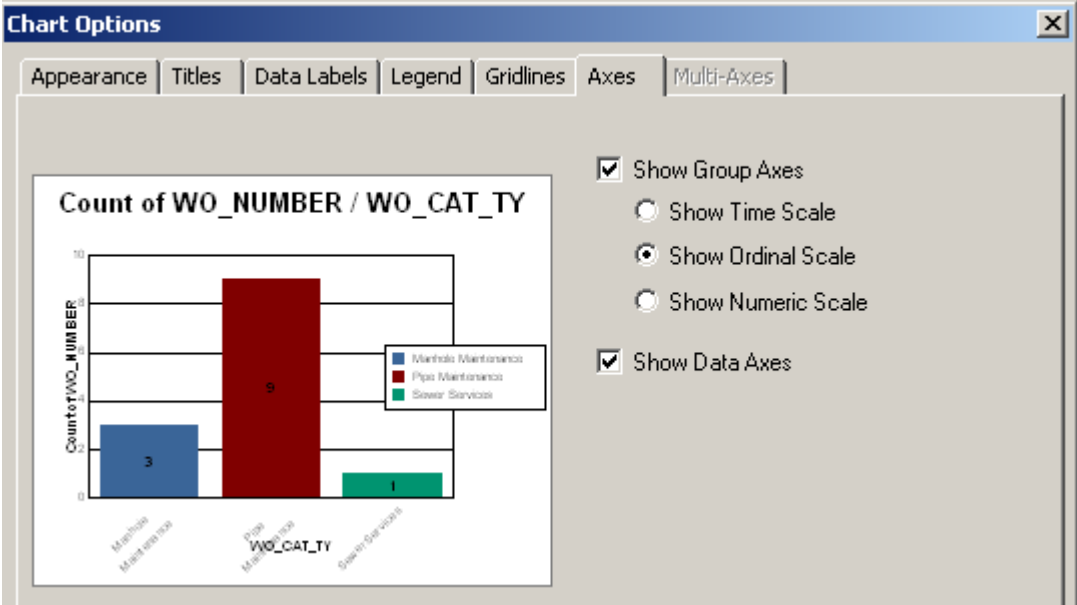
Chart Options

Appearance | Titles | Data Labels | Legend | Gridlines | Axes | Multi-Axes

Count of WO_NUMBER / WO_CAT_TY

10
8
6
4
2
0

Count of WO_NUMBER

3
9
1

Manhole Maintenance
Pipe Maintenance
Sewer Services

Manhole Maintenance
Pipe Maintenance
Sewer Services

WO_CAT_TY

Show Group Axes
Show Time Scale
Show Ordinal Scale
Show Numeric Scale
Show Data Axes